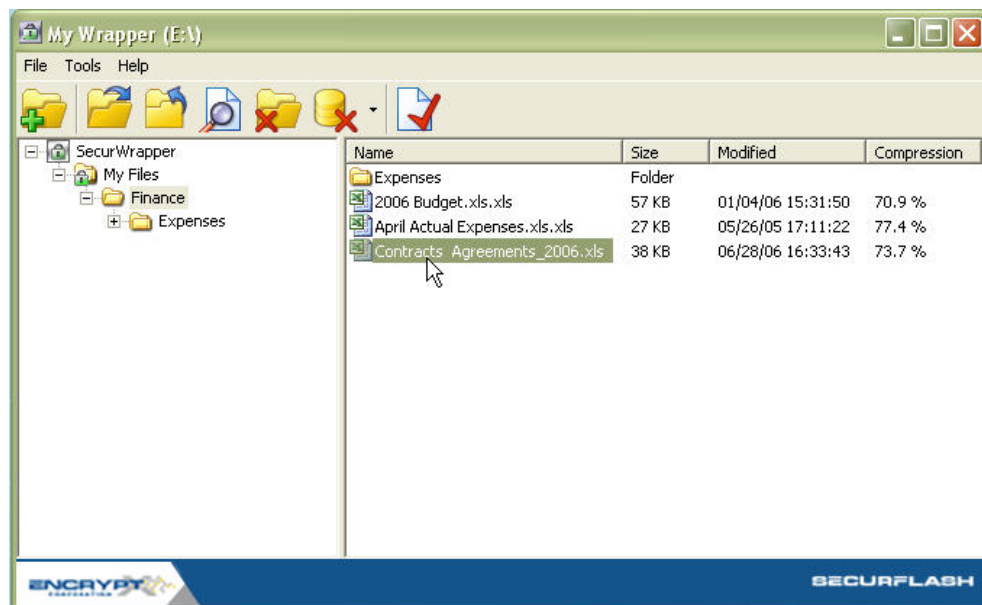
My Wrapper (E:\)

File Tools Help

SecurWrapper
My Files
Finance
Expenses

| Name | Size | Modified | Compression |
|---|---|---|---|
| Expenses | Folder | | |
| 2006 Budget.xls.xls | 57 KB | 01/04/06 15:31:50 | 70.9 % |
| April Actual Expenses.xls.xls | 27 KB | 05/26/05 17:11:22 | 77.4 % |
| Contracts Agreements_2006.xls | 38 KB | 06/28/06 16:33:43 | 73.7 % |

ENCRYPTX CORPORATION

SECURFLASH